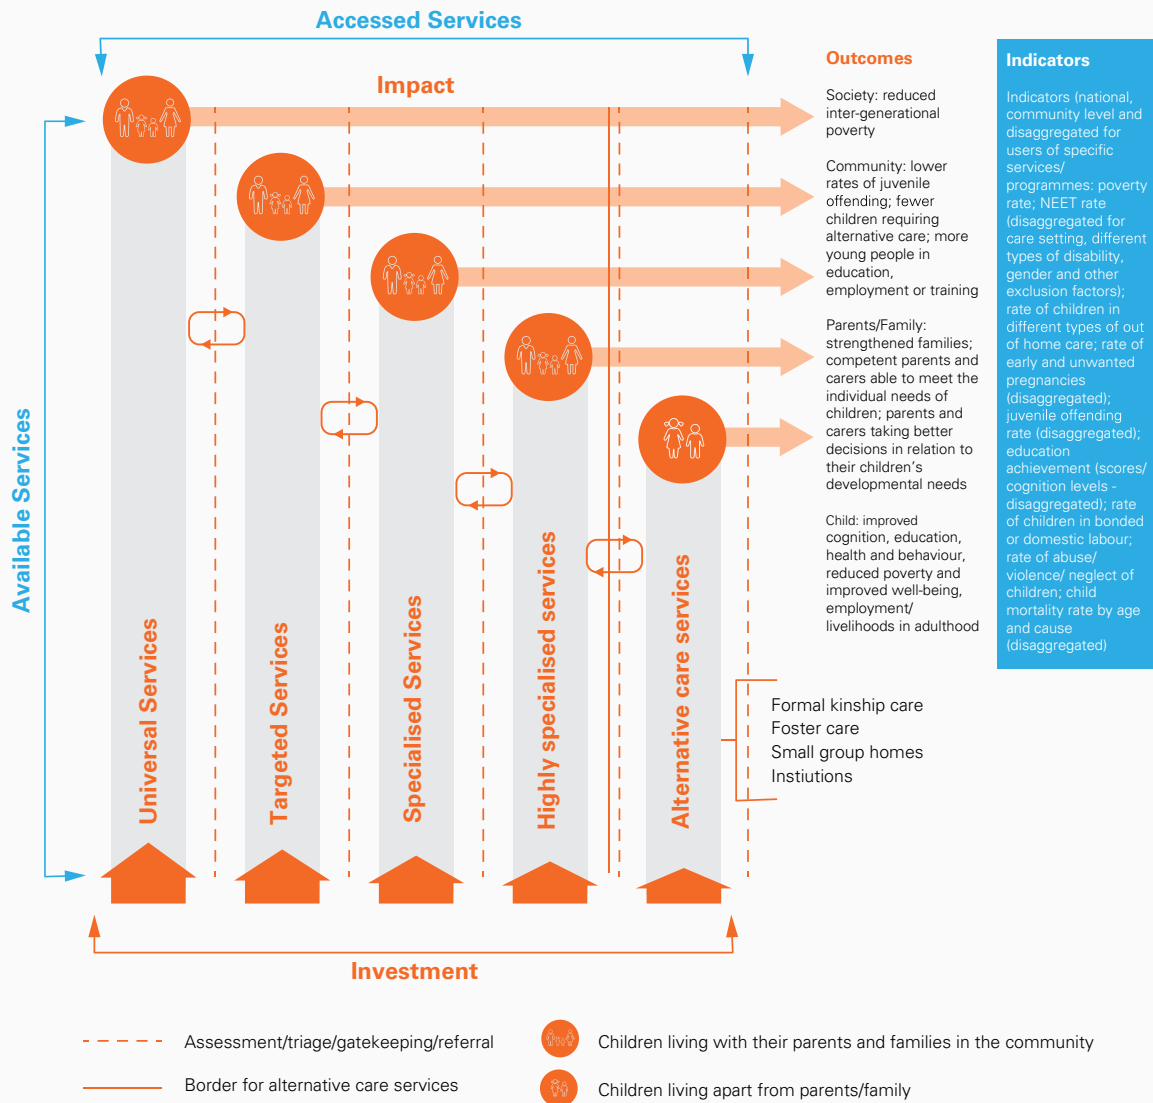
Accessed Services

Impact

Available Services

Universal Services

Targeted Services

Specialised Services

Highly specialised services

Alternative care services

Outcomes

Society: reduced inter-generational poverty

Community: lower rates of juvenile offending; fewer children requiring alternative care; more young people in education, employment or training

Parents/Family: strengthened families; competent parents and carers able to meet the individual needs of children; parents and carers taking better decisions in relation to their children's developmental needs

Child: improved cognition, education, health and behaviour, reduced poverty and improved well-being, employment/ livelihoods in adulthood

Indicators

Indicators (national, community level and disaggregated for users of specific services/ programmes: poverty rate; NEET rate (disaggregated for care setting, different types of disability, gender and other exclusion factors); rate of children in different types of out of home care; rate of early and unwanted pregnancies (disaggregated); juvenile offending rate (disaggregated); education achievement (scores/ cognition levels - disaggregated); rate of children in bonded or domestic labour; rate of abuse/ violence/ neglect of children; child mortality rate by age and cause (disaggregated)

Formal kinship care
Foster care
Small group homes
Instiutions

Investment

Assessment/triage/gatekeeping/referral

Border for alternative care services

Children living with their parents and families in the community

Children living apart from parents/family